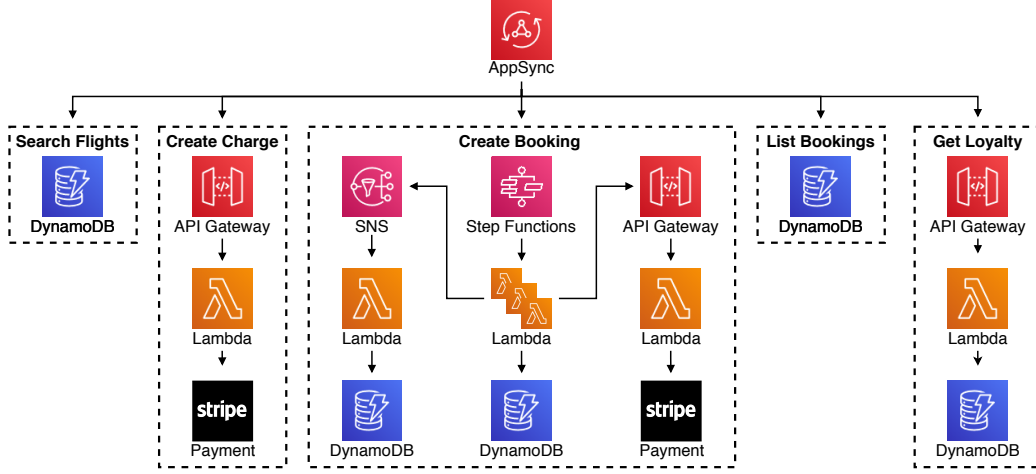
AppSync

Search Flights
DynamoDB

Create Charge
API Gateway
Lambda
stripe
Payment

Create Booking
SNS
Step Functions
API Gateway
Lambda
Lambda
Lambda
DynamoDB
DynamoDB
stripe
Payment

List Bookings
DynamoDB

Get Loyalty
API Gateway
Lambda
DynamoDB